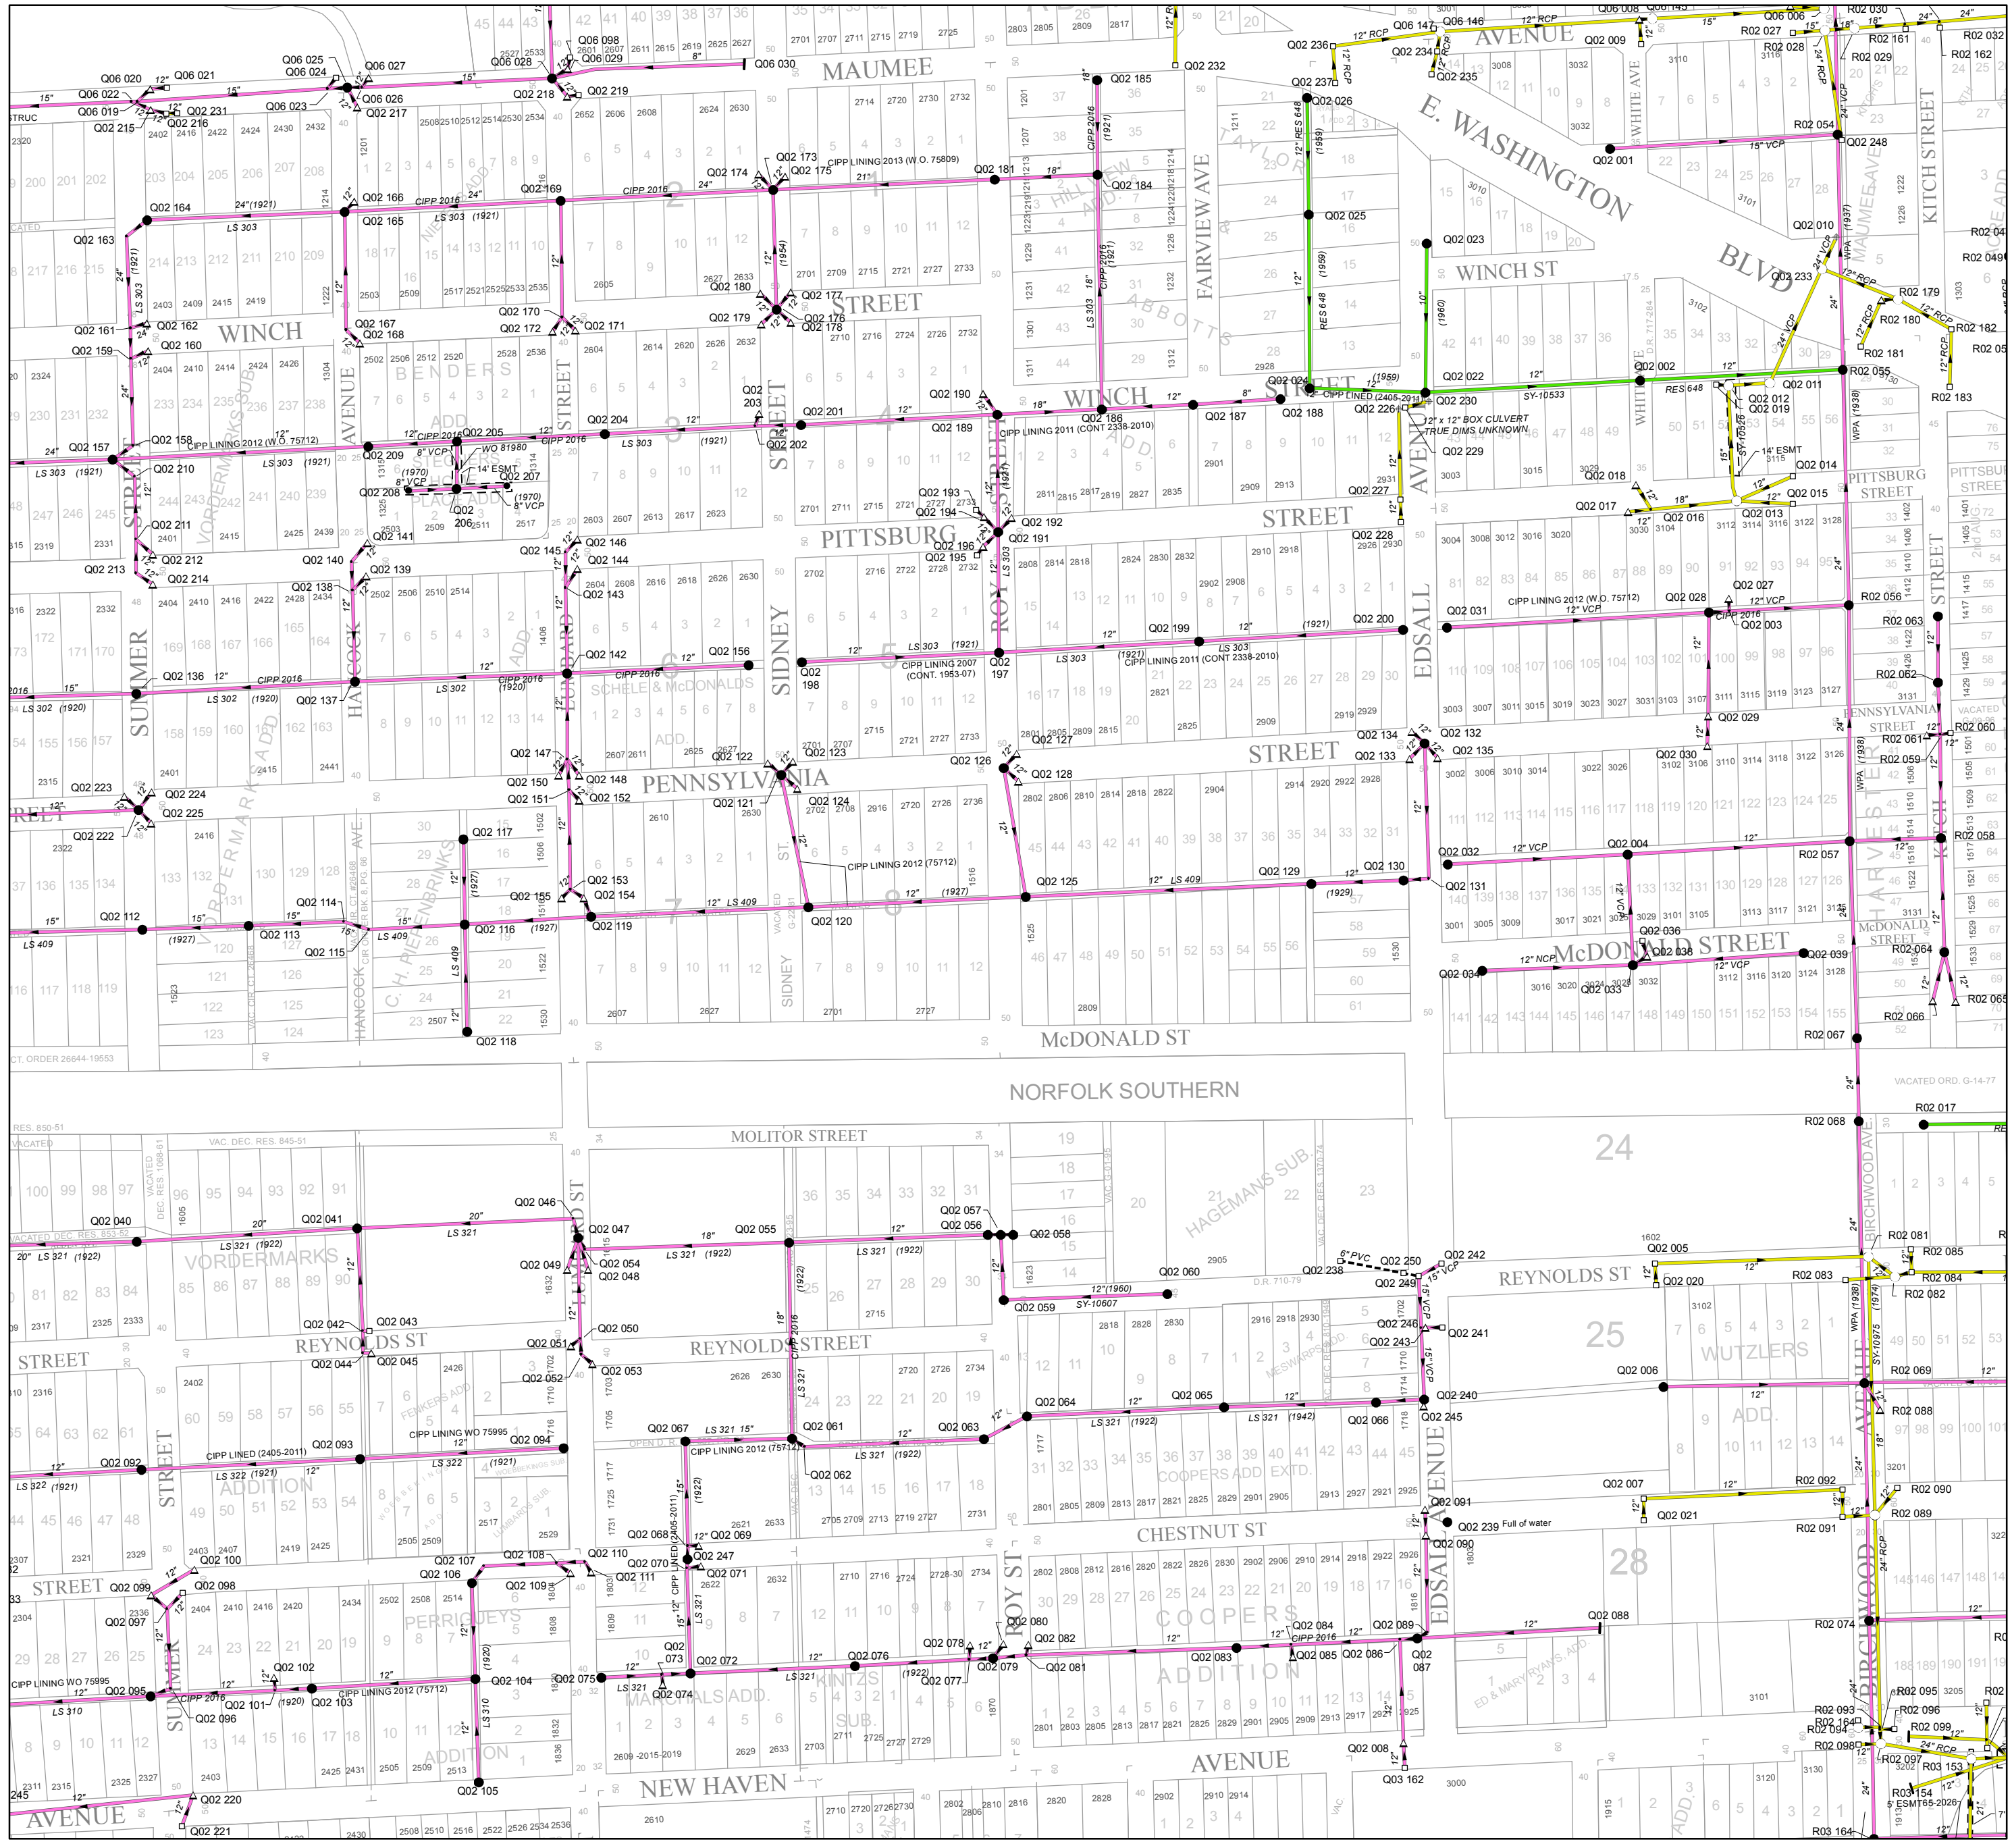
MAUMEE
E. WASHINGTON
BLVD
AVENUE
WINCH
WINCH ST
STREET
WINCH
STREET
PITTSBURG
STREET
PENNSYLVANIA
STREET
McDONALD STREET
McDONALD ST
NORFOLK SOUTHERN
MOLITOR STREET
REYNOLDS ST
REYNOLDS STREET
REYNOLDS ST
CHESTNUT ST
COOPERS ADDITION
NEW HAVEN
AVENUE
AVENUE
SUMMER
STREET
HANCOCK
LUMBARD
SIDNEY
ROY
EDSALL
AVENUE
FAIRVIEW AVE
KITCH STREET
HARVESTER
BIRCHWOOD AVE
WHITE AVE
MAUMEE AVE
PITTSBURG STREET
McDONALD STREET
PENNSYLVANIA STREET
VORDERMARKS
WUTZLERS ADD.
KINTZ'S SUB.
MARSHALS ADD.
PERRIGUEYS
HAGEMANS SUB.
SCHELE & McDONALDS ADD.
BENDERS ADD
HILL VIEW ADD.
ABBOTTS ADD.
TAYLOR
24
25
28
Q02 239 Full of water
CIPP LINING 2012 (W.O. 75712)
CIPP LINING 2011 (CONT 2338-2010)
CIPP LINING 2007 (CONT. 1953-07)
CIPP LINING 2013 (W.O. 75809)
CIPP LINED (2405-2011)
CIPP LINING WO 75995
12" x 12" BOX CULVERT TRUE DIMS UNKNOWN
VACATED ORD. G-14-77